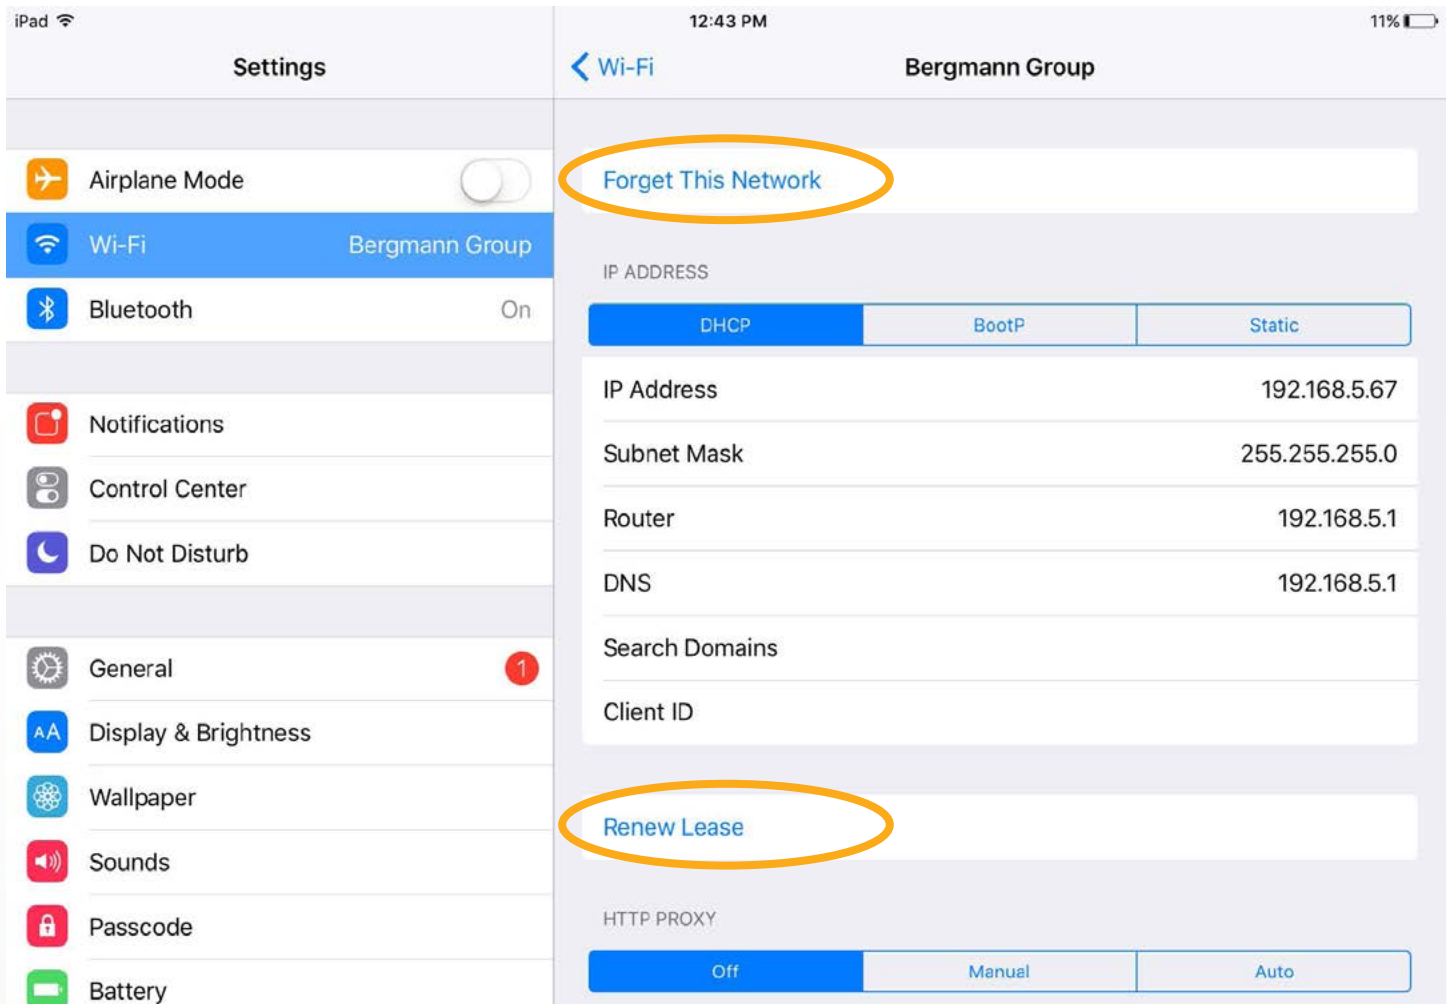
iPad

12:43 PM

11%

Settings

Wi-Fi

Bergmann Group

Airplane Mode

Wi-Fi Bergmann Group

Bluetooth On

Notifications

Control Center

Do Not Disturb

General 1

Display & Brightness

Wallpaper

Sounds

Passcode

Battery

Forget This Network

IP ADDRESS

| DHCP | BootP | Static |
|---|---|---|

IP Address 192.168.5.67

Subnet Mask 255.255.255.0

Router 192.168.5.1

DNS 192.168.5.1

Search Domains

Client ID

Renew Lease

HTTP PROXY

| Off | Manual | Auto |
|---|---|---|